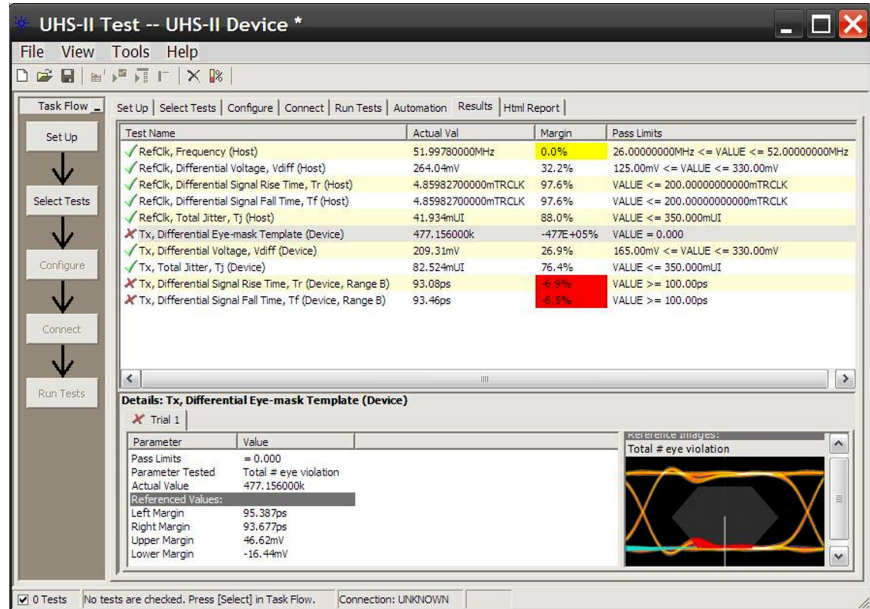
UHS-II Test -- UHS-II Device *

File View Tools Help

Task Flow

Set Up

Select Tests

Configure

Connect

Run Tests

Set Up | Select Tests | Configure | Connect | Run Tests | Automation | Results | Html Report

| Test Name | Actual Val | Margin | Pass Limits |
|---|---|---|---|
| RefClk, Frequency (Host) | 51.99780000MHz | 0.0% | 26.00000000MHz <= VALUE <= 52.00000000MHz |
| RefClk, Differential Voltage, Vdiff (Host) | 264.04mV | 32.2% | 125.00mV <= VALUE <= 330.00mV |
| RefClk, Differential Signal Rise Time, Tr (Host) | 4.85982700000mTRCLK | 97.6% | VALUE <= 200.00000000000mTRCLK |
| RefClk, Differential Signal Fall Time, Tf (Host) | 4.85982700000mTRCLK | 97.6% | VALUE <= 200.00000000000mTRCLK |
| RefClk, Total Jitter, Tj (Host) | 41.934mUI | 88.0% | VALUE <= 350.000mUI |
| Tx, Differential Eye-mask Template (Device) | 477.156000k | -477E+05% | VALUE = 0.000 |
| Tx, Differential Voltage, Vdiff (Device) | 209.31mV | 26.9% | 165.00mV <= VALUE <= 330.00mV |
| Tx, Total Jitter, Tj (Device) | 82.524mUI | 76.4% | VALUE <= 350.000mUI |
| Tx, Differential Signal Rise Time, Tr (Device, Range B) | 93.08ps | -6.9% | VALUE >= 100.00ps |
| Tx, Differential Signal Fall Time, Tf (Device, Range B) | 93.46ps | -6.5% | VALUE >= 100.00ps |

Details: Tx, Differential Eye-mask Template (Device)

Trial 1

| Parameter | Value |
|---|---|
| Pass Limits | = 0.000 |
| Parameter Tested | Total # eye violation |
| Actual Value | 477.156000k |
| Referenced Values: | |
| Left Margin | 95.387ps |
| Right Margin | 93.677ps |
| Upper Margin | 46.62mV |
| Lower Margin | -16.44mV |

Reference Images:
Total # eye violation

0 Tests | No tests are checked. Press [Select] in Task Flow. | Connection: UNKNOWN